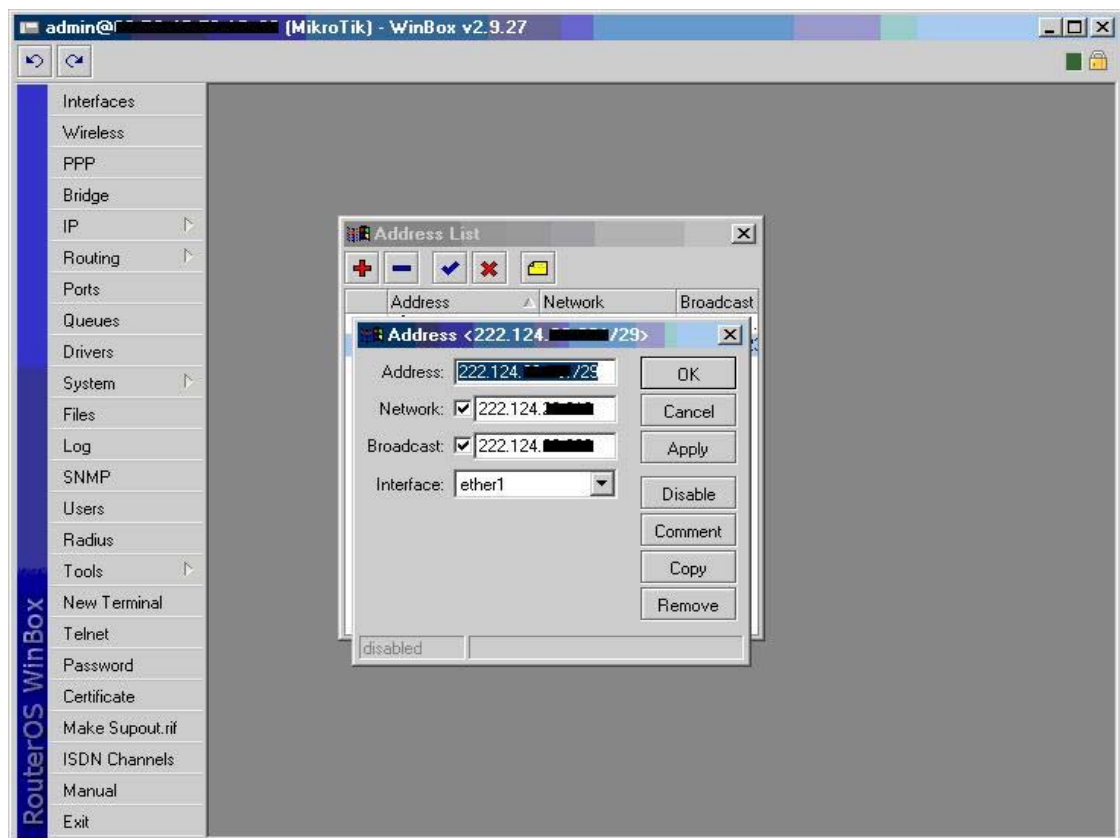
admin@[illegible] (MikroTik) - WinBox v2.9.27

Interfaces
Wireless
PPP
Bridge
IP
Routing
Ports
Queues
Drivers
System
Files
Log
SNMP
Users
Radius
Tools
New Terminal
Telnet
Password
Certificate
Make Supout.rif
ISDN Channels
Manual
Exit

RouterOS WinBox

Address List

| Address | Network | Broadcast |
|---|---|---|

Address <222.124.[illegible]/29>

Address: 222.124.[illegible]/29
Network: 222.124.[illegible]
Broadcast: 222.124.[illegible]
Interface: ether1

OK
Cancel
Apply
Disable
Comment
Copy
Remove

disabled